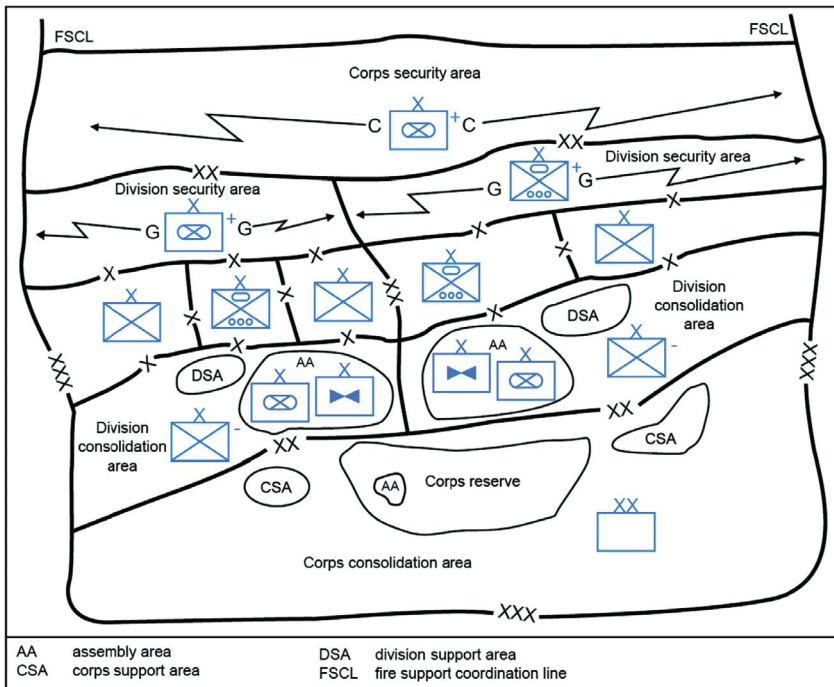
FSCL

FSCL

Corps security area

C

X

+

C

XX

Division security area

XX

Division security area

G

X

+

G

G

X

+

G

X

X

X

X

X

X

X

X

X

X

X

X

X

X

Division consolidation area

DSA

XXX

X

XXX

X

DSA

AA

X

X

AA

X

X

-

XX

Division consolidation area

X

-

XX

CSA

CSA

AA

Corps reserve

XX

Corps consolidation area

XXX

| | | | |
|---|---|---|---|
| AA | assembly area | DSA | division support area |
| CSA | corps support area | FSCL | fire support coordination line |